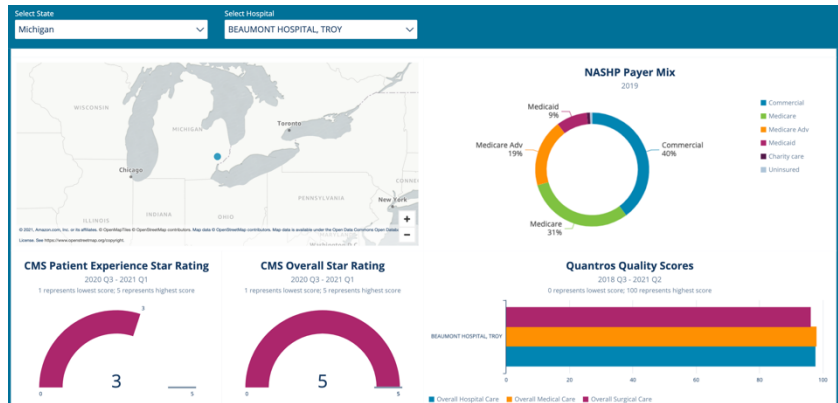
Select State
Michigan

Select Hospital
BEAUMONT HOSPITAL, TROY

WISCONSIN
MICHIGAN
Toronto
Chicago
ILLINOIS
INDIANA
OHIO
PENNSYLVANIA
New York
© 2021, Amazon.com, Inc. or its affiliates. © OpenMapTiles © OpenStreetMap contributors. Map data is available under the Open Data Commons Open Databa
License. See https://www.openstreetmap.org/copyright.

NASHP Payer Mix
2019
Medicaid 9%
Medicare Adv 19%
Commercial 40%
Medicare 31%
Commercial
Medicare
Medicare Adv
Medicaid
Charity care
Uninsured

CMS Patient Experience Star Rating
2020 Q3 - 2021 Q1
1 represents lowest score; 5 represents highest score
3
0
3
5

CMS Overall Star Rating
2020 Q3 - 2021 Q1
1 represents lowest score; 5 represents highest score
5
0
5

Quantros Quality Scores
2018 Q3 - 2021 Q2
0 represents lowest score; 100 represents highest score
BEAUMONT HOSPITAL, TROY
0
20
40
60
80
100
Overall Hospital Care
Overall Medical Care
Overall Surgical Care